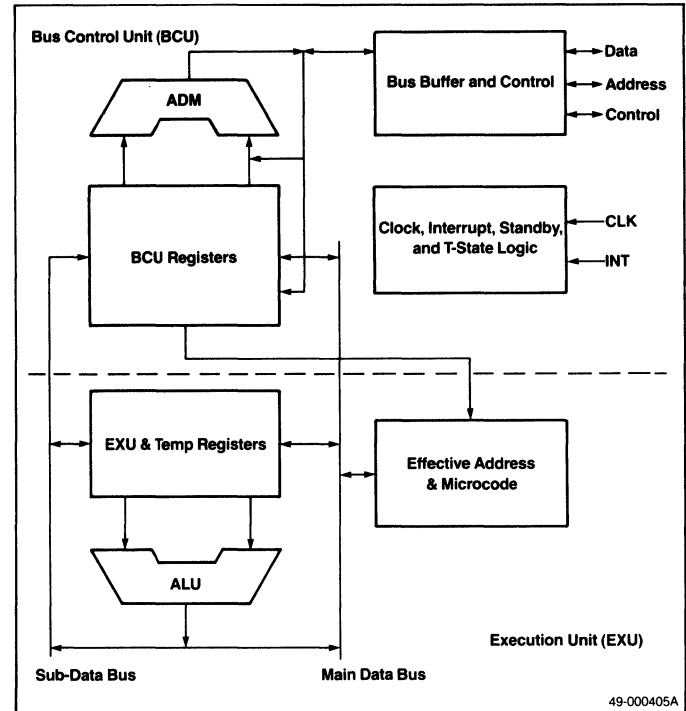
Bus Control Unit (BCU)

ADM

Bus Buffer and Control

Data

Address

Control

BCU Registers

Clock, Interrupt, Standby, and T-State Logic

CLK

INT

EXU & Temp Registers

Effective Address & Microcode

ALU

Execution Unit (EXU)

Sub-Data Bus

Main Data Bus

49-000405A